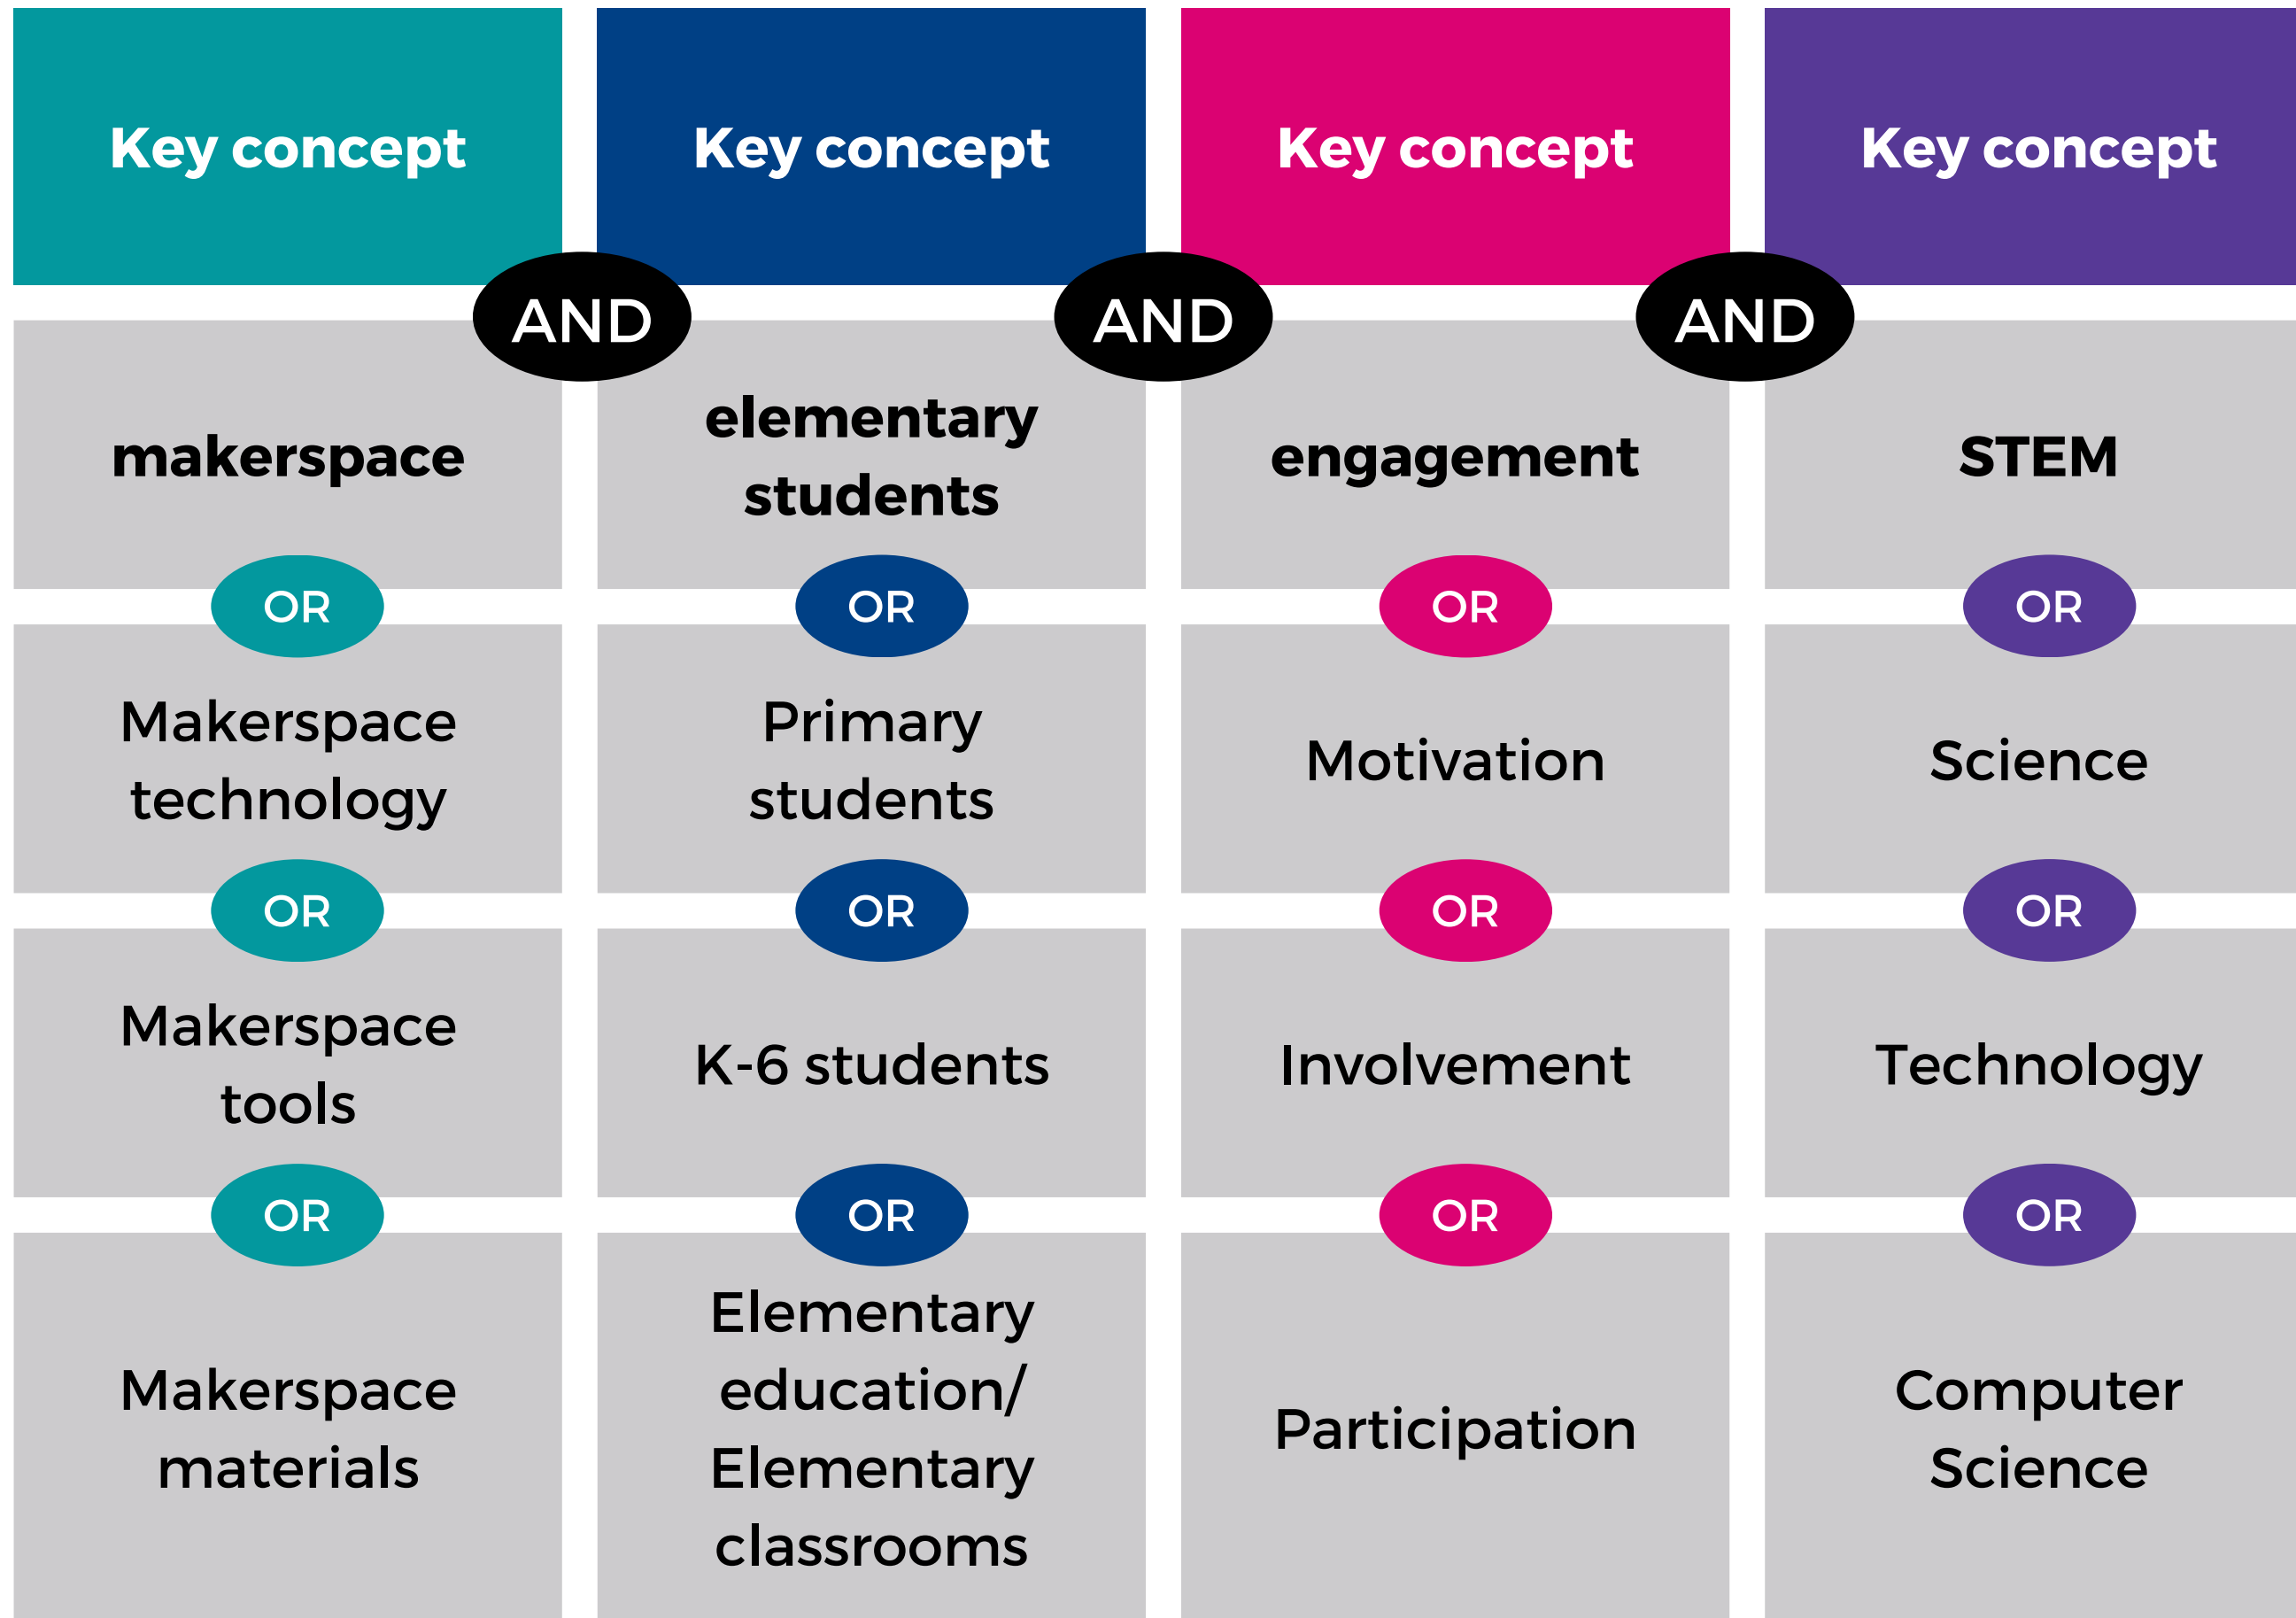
| Key concept | Key concept | Key concept | Key concept |
|---|---|---|---|
| makerspace | elementary students | engagement | STEM |
| OR | OR | OR | OR |
| Makerspace technology | Primary students | Motivation | Science |
| OR | OR | OR | OR |
| Makerspace tools | K-6 students | Involvement | Technology |
| OR | OR | OR | OR |
| Makerspace materials | Elementary education/ Elementary classrooms | Participation | Computer Science |

AND AND AND